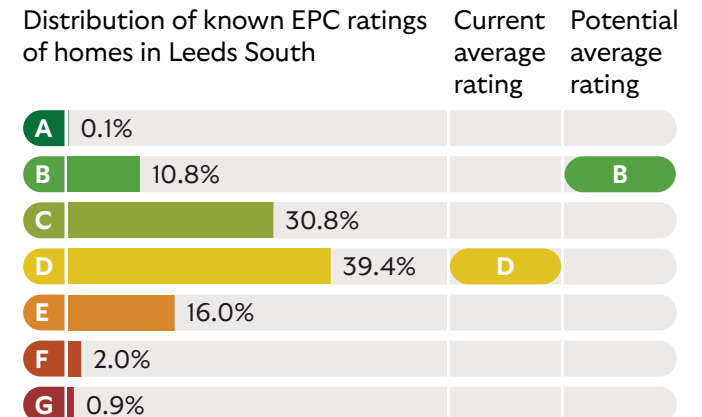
| Distribution of known EPC ratings of homes in Leeds South | Current average rating | Potential average rating |
|---|---|---|
| A 0.1% | | |
| B 10.8% | | B |
| C 30.8% | | |
| D 39.4% | D | |
| E 16.0% | | |
| F 2.0% | | |
| G 0.9% | | |